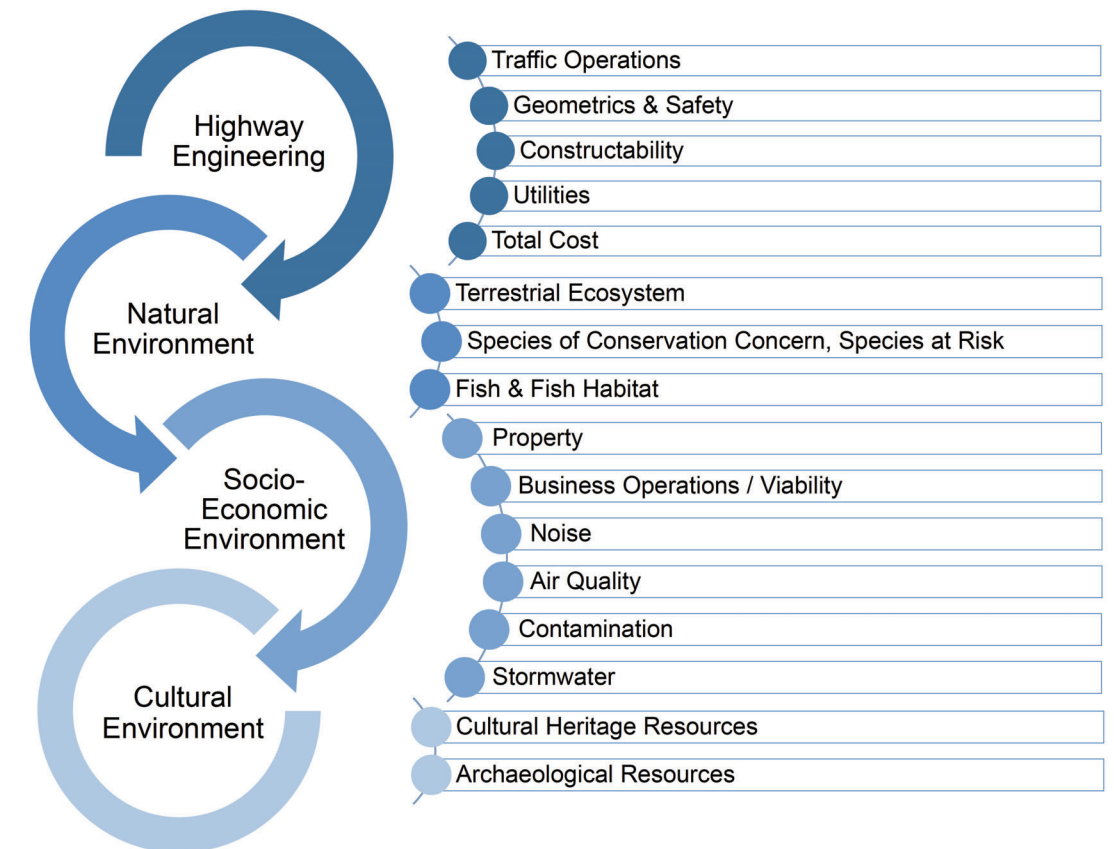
Highway Engineering

Natural Environment

Socio-Economic Environment

Cultural Environment

Traffic Operations

Geometrics & Safety

Constructability

Utilities

Total Cost

Terrestrial Ecosystem

Species of Conservation Concern, Species at Risk

Fish & Fish Habitat

Property

Business Operations / Viability

Noise

Air Quality

Contamination

Stormwater

Cultural Heritage Resources

Archaeological Resources